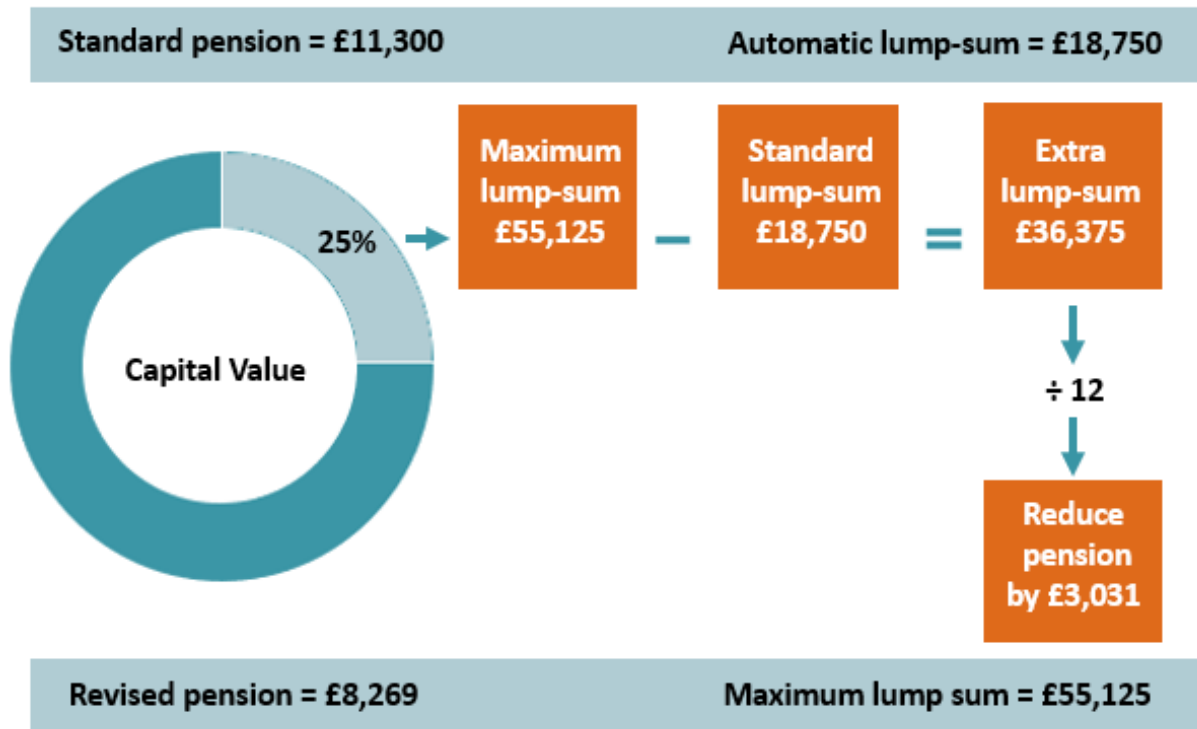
Standard pension = £11,300

Automatic lump-sum = £18,750

25%

Capital Value

Maximum lump-sum £55,125

–

Standard lump-sum £18,750

=

Extra lump-sum £36,375

÷ 12

Reduce pension by £3,031

Revised pension = £8,269

Maximum lump sum = £55,125